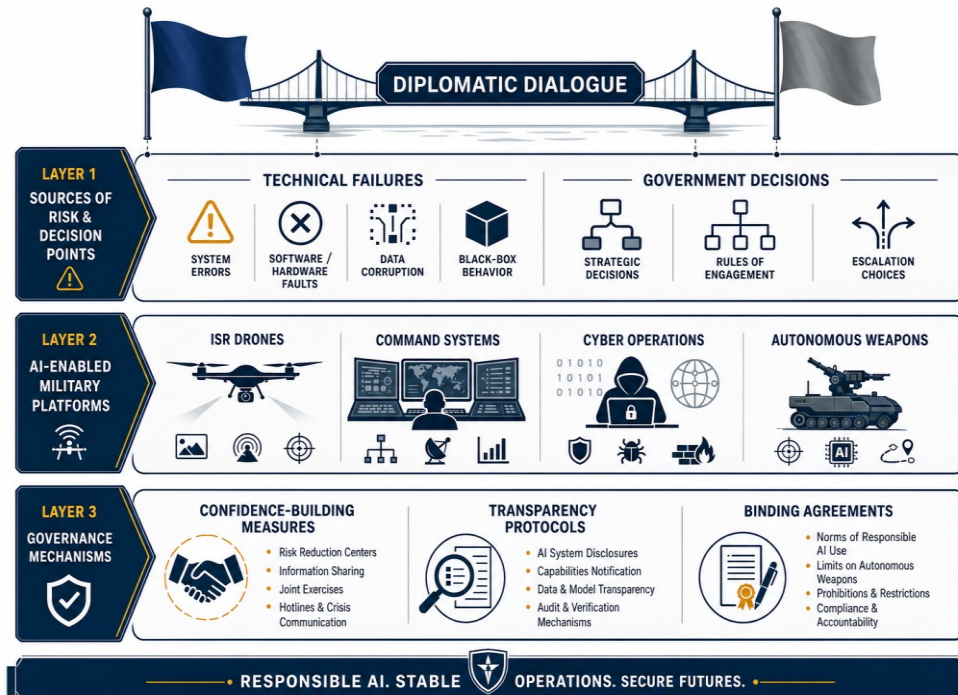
DIPLOMATIC DIALOGUE

LAYER 1
SOURCES OF RISK & DECISION POINTS

TECHNICAL FAILURES

SYSTEM ERRORS

SOFTWARE / HARDWARE FAULTS

DATA CORRUPTION

BLACK-BOX BEHAVIOR

GOVERNMENT DECISIONS

STRATEGIC DECISIONS

RULES OF ENGAGEMENT

ESCALATION CHOICES

LAYER 2
AI-ENABLED MILITARY PLATFORMS

ISR DRONES

COMMAND SYSTEMS

CYBER OPERATIONS

01010
10101
01010

AUTONOMOUS WEAPONS

AI

LAYER 3
GOVERNANCE MECHANISMS

CONFIDENCE-BUILDING MEASURES
Risk Reduction Centers
Information Sharing
Joint Exercises
Hotlines & Crisis Communication

TRANSPARENCY PROTOCOLS
AI System Disclosures
Capabilities Notification
Data & Model Transparency
Audit & Verification Mechanisms

BINDING AGREEMENTS
Norms of Responsible AI Use
Limits on Autonomous Weapons
Prohibitions & Restrictions
Compliance & Accountability

RESPONSIBLE AI. STABLE OPERATIONS. SECURE FUTURES.